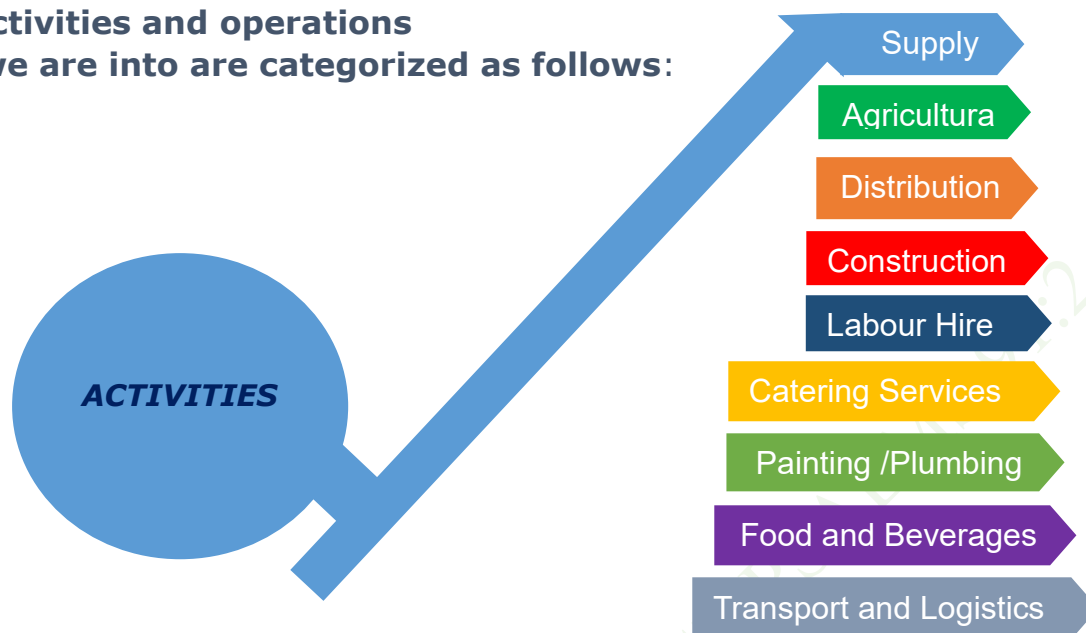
ctivities and operations
ve are into are categorized as follows:

ACTIVITIES

Supply

Agricultura

Distribution

Construction

Labour Hire

Catering Services

Painting /Plumbing

Food and Beverages

Transport and Logistics